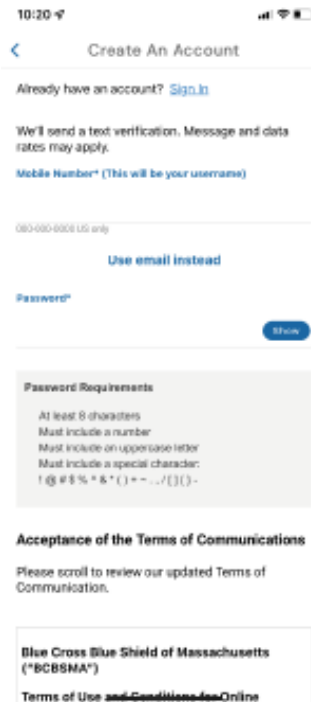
10:20

Create An Account

Already have an account? Sign In

We'll send a text verification. Message and data rates may apply.

Mobile Number* (This will be your username)

000-000-0000 US only

Use email instead

Password*

Show

Password Requirements

At least 8 characters
Must include a number
Must include an uppercase letter
Must include a special character:
! @ # $ % ^ & * ( ) + = . . / [ ] { } -

Acceptance of the Terms of Communications

Please scroll to review our updated Terms of Communication.

Blue Cross Blue Shield of Massachusetts ("BCBSMA")

Terms of Use and Conditions for Online